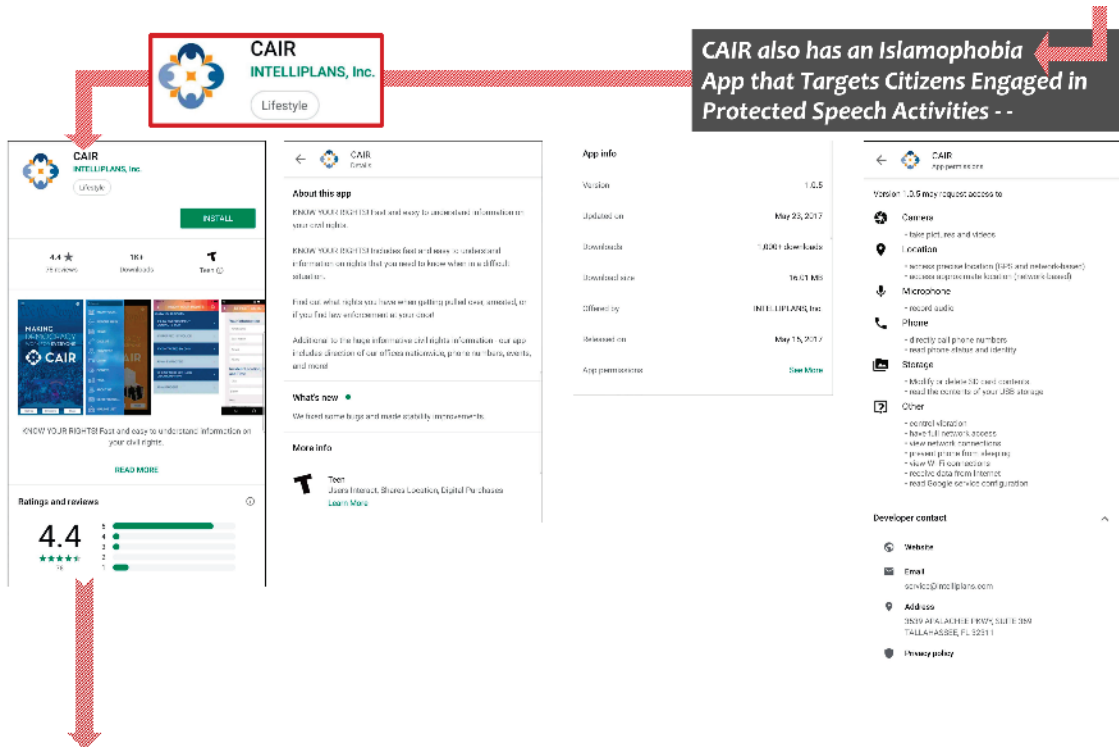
CAIR
INTELLIPLANS, Inc.
Lifestyle

CAIR also has an Islamophobia App that Targets Citizens Engaged in Protected Speech Activities - -

CAIR
INTELLIPLANS, Inc
Lifestyle
INSTALL
4.4 ★
76 reviews
1K+
Downloads
Teen
KNOW YOUR RIGHTS! Fast and easy to understand information on your civil rights.
READ MORE
Ratings and reviews
4.4
5
4
3
2
1

CAIR
Details
About this app
KNOW YOUR RIGHTS! Fast and easy to understand information on your civil rights.
KNOW YOUR RIGHTS! Includes fast and easy to understand information on rights that you need to know when in a difficult situation.
Find out what rights you have when getting pulled over, arrested, or if you find law enforcement at your door!
Additional to the huge informative civil rights information - our app includes direction of our offices nationwide, phone numbers, events, and more!
What's new
We fixed some bugs and made stability improvements.
More info
Teen
Users Interact, Shares Location, Digital Purchases
Learn More

App info
Version 1.0.5
Updated on May 23, 2017
Downloads 1,000+ downloads
Download size 16.01 MB
Offered by INTELLIPLANS, Inc
Released on May 15, 2017
App permissions See More

CAIR
App permissions
Version 1.0.5 may request access to
Camera
• take pictures and videos
Location
• access precise location (GPS and network-based)
• access approximate location (network-based)
Microphone
• record audio
Phone
• directly call phone numbers
• read phone status and identity
Storage
• Modify or delete SD card contents
• read the contents of your USB storage
Other
• control vibration
• have full network access
• view network connections
• prevent phone from sleeping
• view Wi-Fi connections
• receive data from Internet
• read Google service configuration
Developer contact
Website
Email
service@intelliplans.com
Address
3539 APALACHEE PKWY, SUITE 369
TALLAHASSEE, FL 32311
Privacy policy